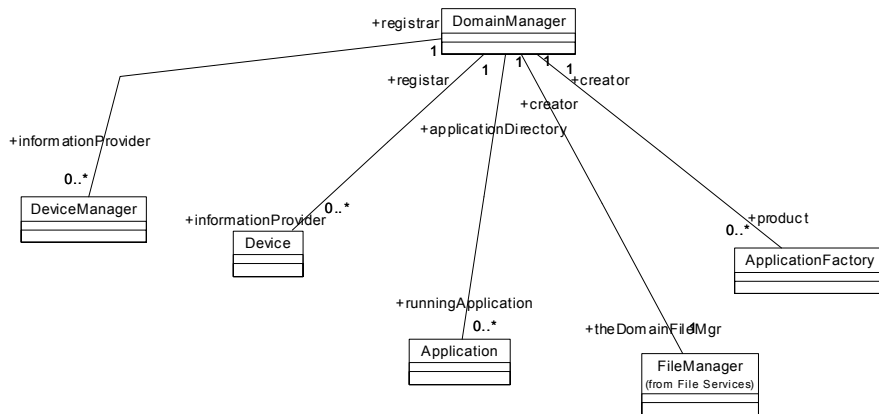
+registrar
DomainManager
1
1
1
1
+registar
+creator
+creator
+applicationDirectory
+informationProvider
0..*
DeviceManager
+informationProvider
0..*
Device
+product
0..*
ApplicationFactory
+runningApplication
0..*
Application
+theDomainFileMgr
1
FileManager
(from File Services)